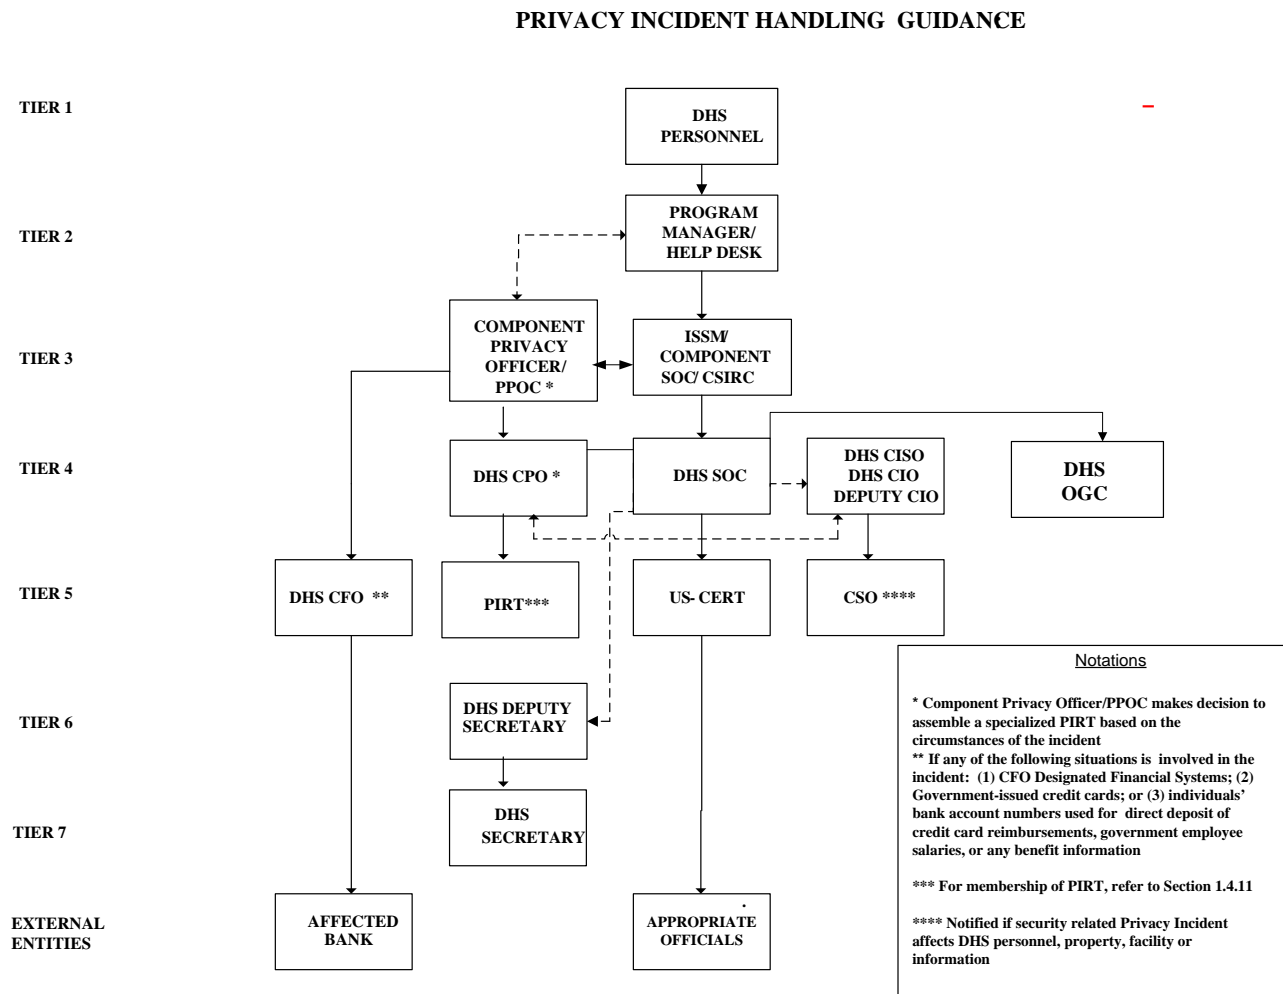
PRIVACY INCIDENT HANDLING GUIDANCE

TIER 1
DHS PERSONNEL

TIER 2
PROGRAM MANAGER/ HELP DESK

TIER 3
COMPONENT PRIVACY OFFICER/ PPOC *
ISSM/ COMPONENT SOC/ CSIRC

TIER 4
DHS CPO *
DHS SOC
DHS CISO DHS CIO DEPUTY CIO
DHS OGC

TIER 5
DHS CFO **
PIRT***
US- CERT
CSO ****

TIER 6
DHS DEPUTY SECRETARY

TIER 7
DHS SECRETARY

EXTERNAL ENTITIES
AFFECTED BANK
APPROPRIATE OFFICIALS

Notations

* Component Privacy Officer/PPOC makes decision to assemble a specialized PIRT based on the circumstances of the incident
** If any of the following situations is involved in the incident: (1) CFO Designated Financial Systems; (2) Government-issued credit cards; or (3) individuals' bank account numbers used for direct deposit of credit card reimbursements, government employee salaries, or any benefit information

*** For membership of PIRT, refer to Section 1.4.11

**** Notified if security related Privacy Incident affects DHS personnel, property, facility or information